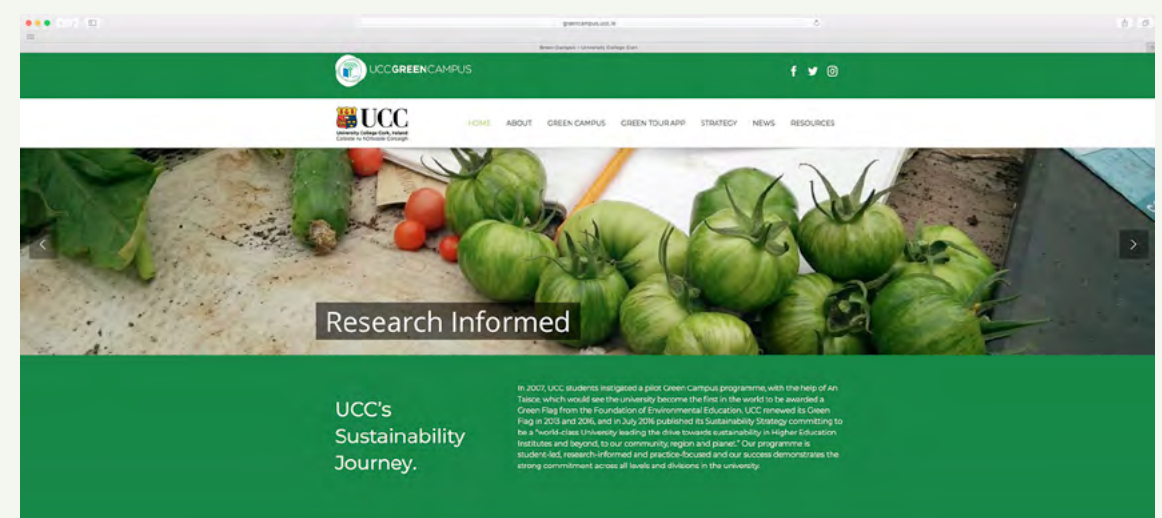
greencampus.ucc.ie

Green Campus • University College Cork

UCCGREENCAMPUS

UCC
University College Cork, Ireland
Coláiste na hOllscoile Corcaigh

HOME ABOUT GREEN CAMPUS GREEN TOUR APP STRATEGY NEWS RESOURCES

Research Informed

UCC's Sustainability Journey.

In 2007, UCC students instigated a pilot Green Campus programme, with the help of An Taisce, which would see the university become the first in the world to be awarded a Green Flag from the Foundation of Environmental Education. UCC renewed its Green Flag in 2013 and 2016, and in July 2016 published its Sustainability Strategy committing to be a "world-class University leading the drive towards sustainability in Higher Education Institutes and beyond, to our community, region and planet." Our programme is student-led, research-informed and practice-focused and our success demonstrates the strong commitment across all levels and divisions in the university.